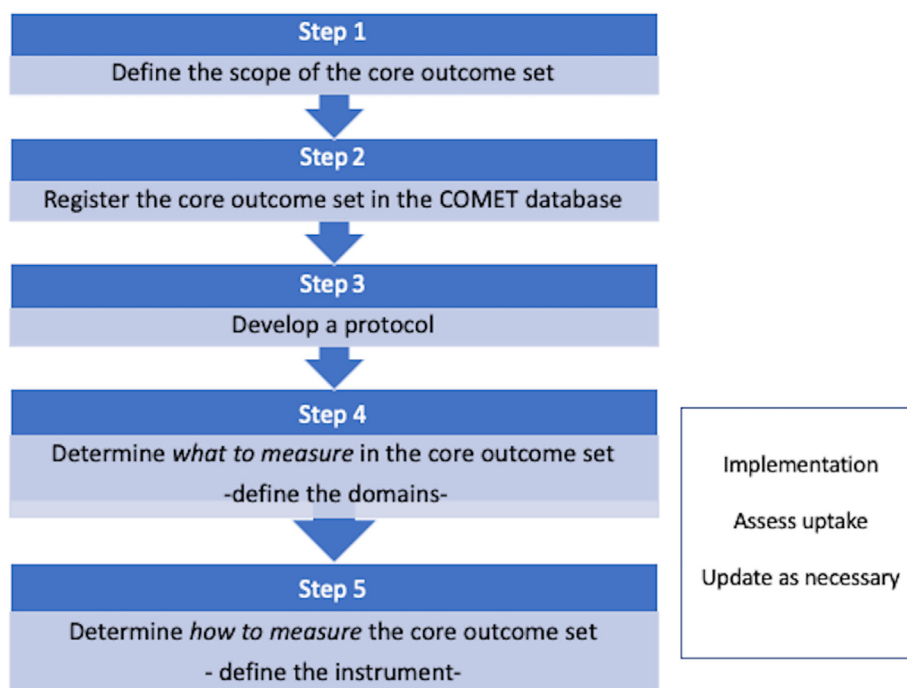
Step 1

Define the scope of the core outcome set

Step 2

Register the core outcome set in the COMET database

Step 3

Develop a protocol

Step 4

Determine *what to measure* in the core outcome set
-define the domains-

Step 5

Determine *how to measure* the core outcome set
- define the instrument-

Implementation

Assess uptake

Update as necessary